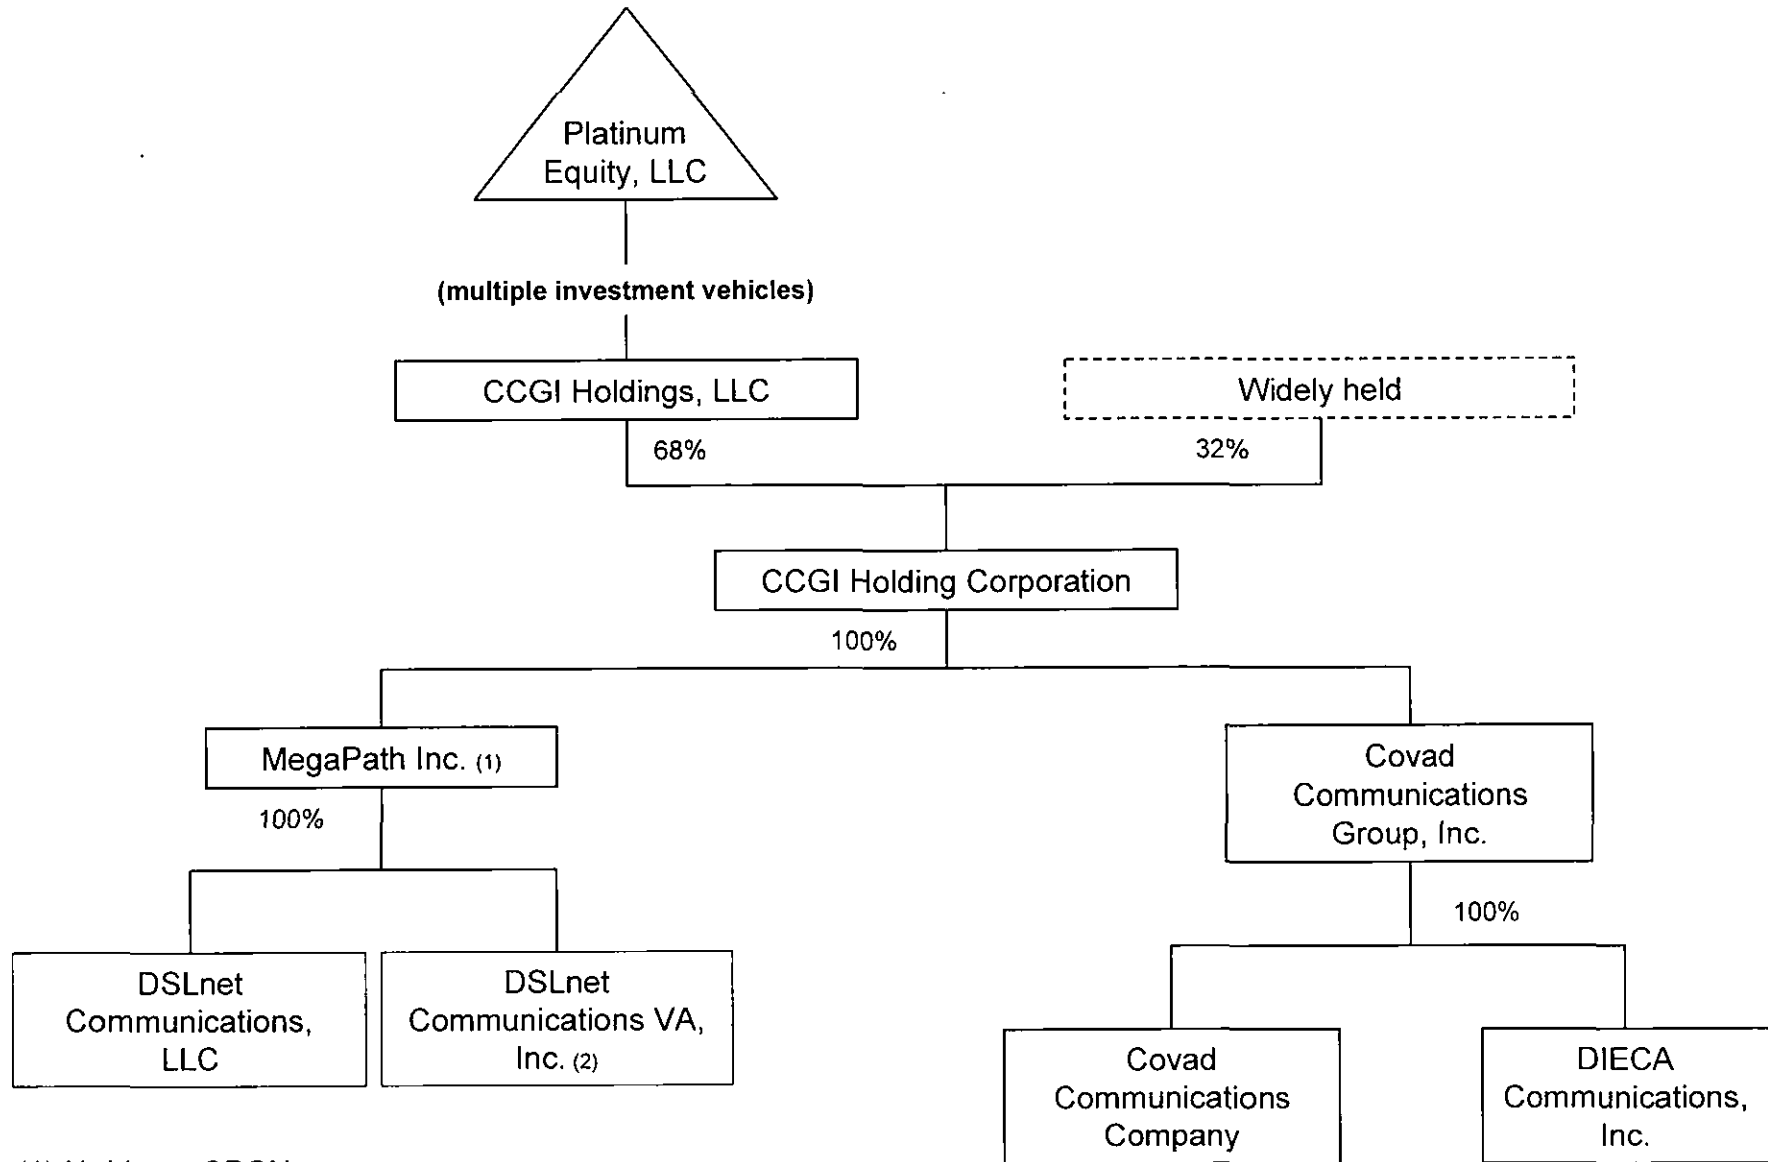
Platinum Equity, LLC

(multiple investment vehicles)

CCGI Holdings, LLC

Widely held

68%

32%

CCGI Holding Corporation

100%

MegaPath Inc. (1)

100%

Covad Communications Group, Inc.

100%

DSLnet Communications, LLC

DSLnet Communications VA, Inc. (2)

Covad Communications Company

DIECA Communications, Inc.

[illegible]